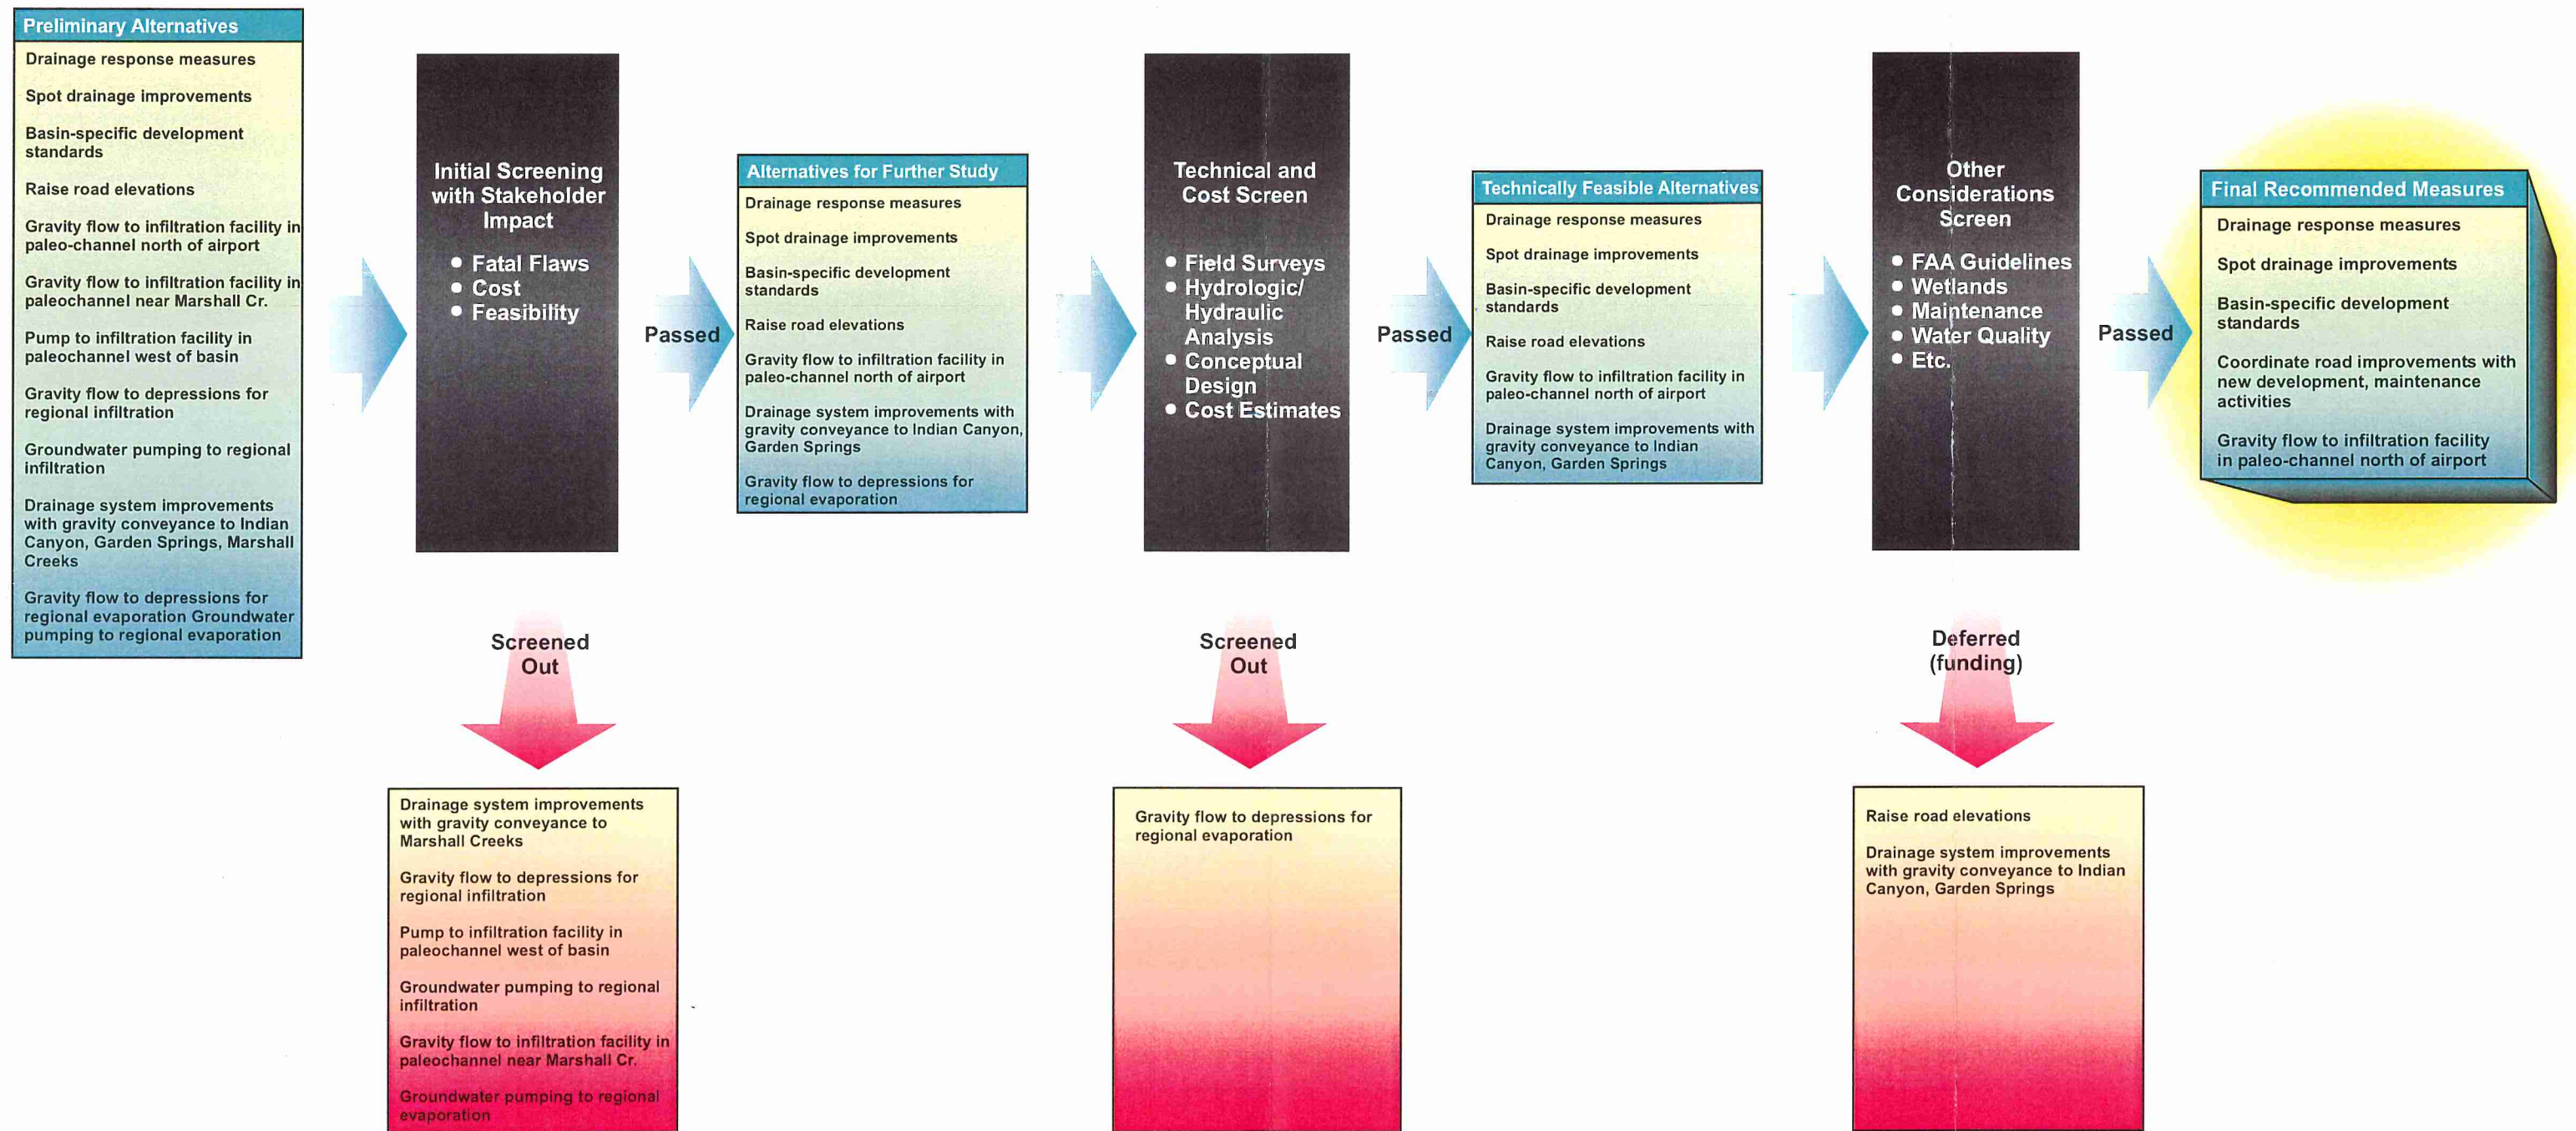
Preliminary Alternatives

Drainage response measures

Spot drainage improvements

Basin-specific development standards

Raise road elevations

Gravity flow to infiltration facility in paleo-channel north of airport

Gravity flow to infiltration facility in paleochannel near Marshall Cr.

Pump to infiltration facility in paleochannel west of basin

Gravity flow to depressions for regional infiltration

Groundwater pumping to regional infiltration

Drainage system improvements with gravity conveyance to Indian Canyon, Garden Springs, Marshall Creeks

Gravity flow to depressions for regional evaporation Groundwater pumping to regional evaporation

Initial Screening with Stakeholder Impact

- Fatal Flaws
- Cost
- Feasibility

Passed

Screened Out

Drainage system improvements with gravity conveyance to Marshall Creeks

Gravity flow to depressions for regional infiltration

Pump to infiltration facility in paleochannel west of basin

Groundwater pumping to regional infiltration

Gravity flow to infiltration facility in paleochannel near Marshall Cr.

Groundwater pumping to regional evaporation

Alternatives for Further Study

Drainage response measures

Spot drainage improvements

Basin-specific development standards

Raise road elevations

Gravity flow to infiltration facility in paleo-channel north of airport

Drainage system improvements with gravity conveyance to Indian Canyon, Garden Springs

Gravity flow to depressions for regional evaporation

Technical and Cost Screen

- Field Surveys
- Hydrologic/ Hydraulic Analysis
- Conceptual Design
- Cost Estimates

Passed

Screened Out

Gravity flow to depressions for regional evaporation

Technically Feasible Alternatives

Drainage response measures

Spot drainage improvements

Basin-specific development standards

Raise road elevations

Gravity flow to infiltration facility in paleo-channel north of airport

Drainage system improvements with gravity conveyance to Indian Canyon, Garden Springs

Other Considerations Screen

- FAA Guidelines
- Wetlands
- Maintenance
- Water Quality
- Etc.

Passed

Deferred (funding)

Raise road elevations

Drainage system improvements with gravity conveyance to Indian Canyon, Garden Springs

Final Recommended Measures

Drainage response measures

Spot drainage improvements

Basin-specific development standards

Coordinate road improvements with new development, maintenance activities

Gravity flow to infiltration facility in paleo-channel north of airport